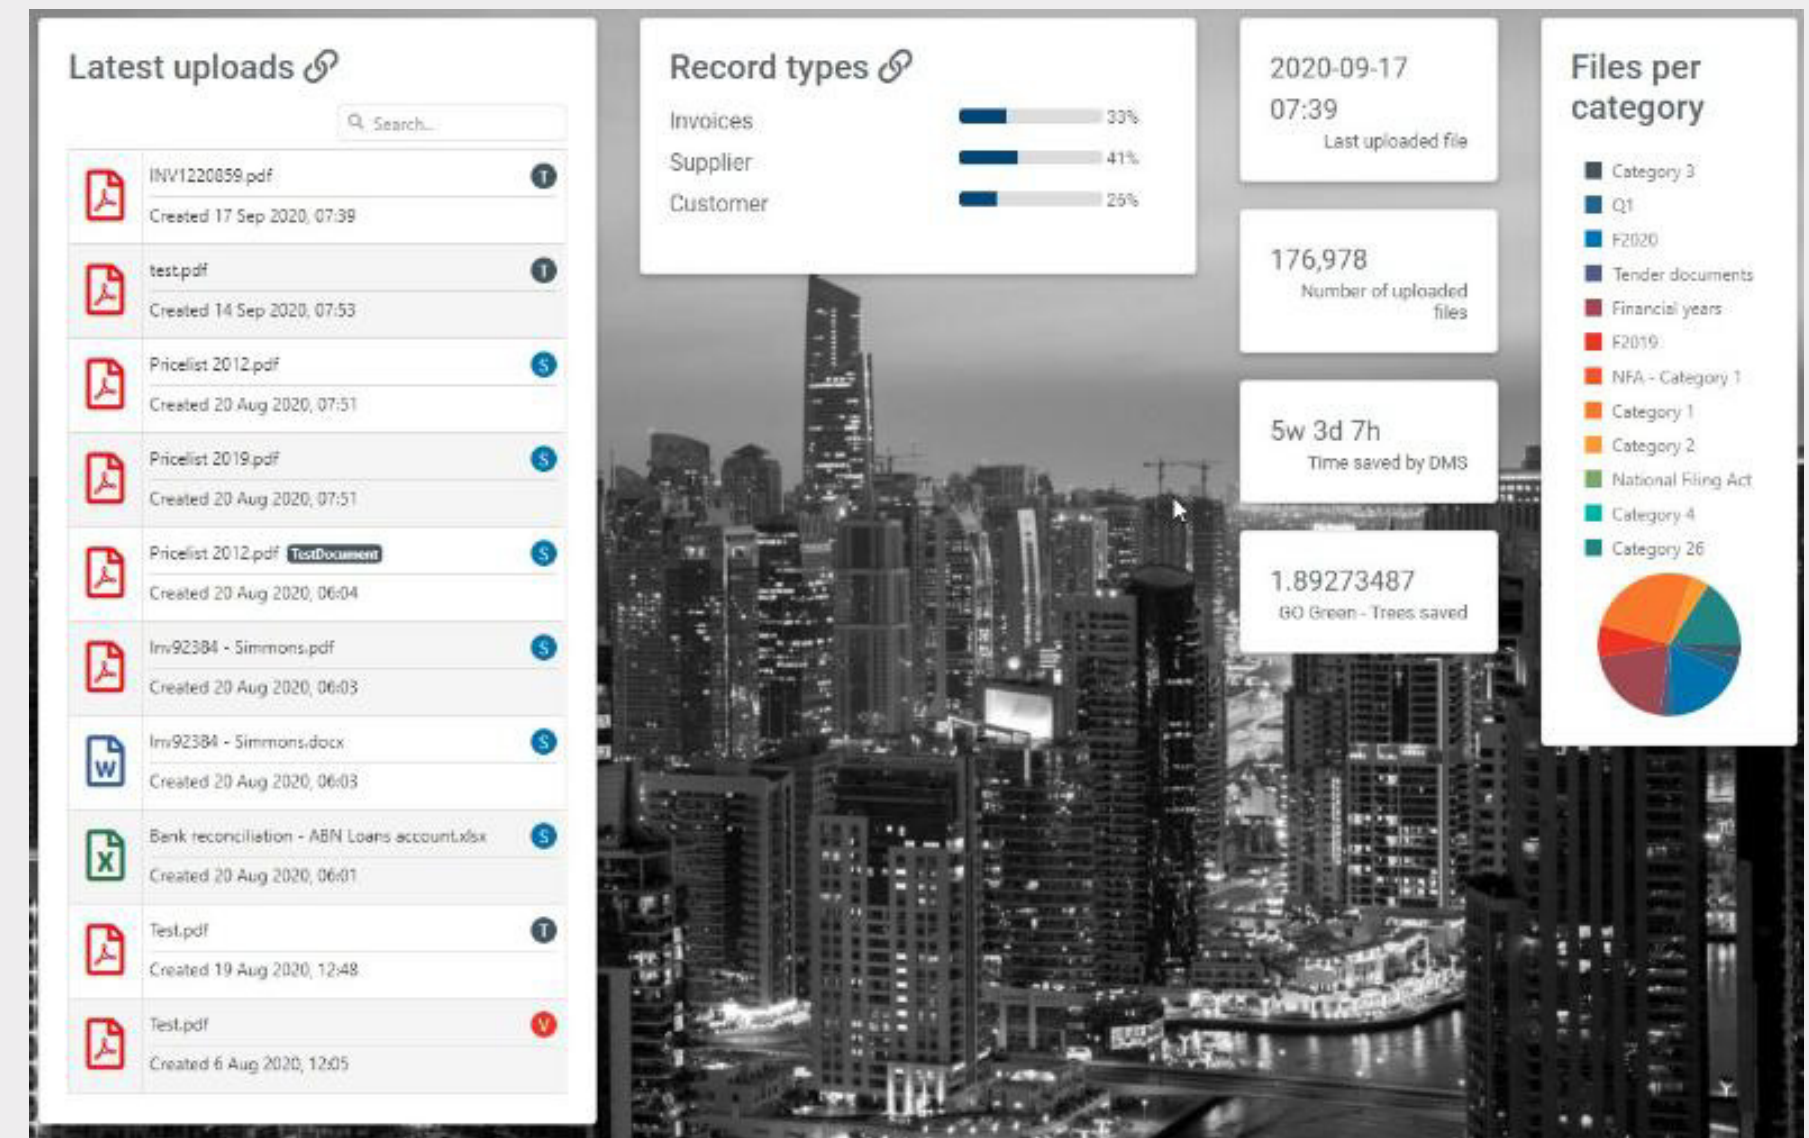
Latest uploads

Search...

INV1220859.pdf
T
Created 17 Sep 2020, 07:39

test.pdf
T
Created 14 Sep 2020, 07:53

Pricelist 2012.pdf
S
Created 20 Aug 2020, 07:51

Pricelist 2019.pdf
S
Created 20 Aug 2020, 07:51

Pricelist 2012.pdf TestDocument
S
Created 20 Aug 2020, 06:04

Inv92384 - Simmons.pdf
S
Created 20 Aug 2020, 06:03

Inv92384 - Simmons.docx
S
Created 20 Aug 2020, 06:03

Bank reconciliation - ABN Loans account.xlsx
S
Created 20 Aug 2020, 06:01

Test.pdf
T
Created 19 Aug 2020, 12:48

Test.pdf
V
Created 6 Aug 2020, 12:05

Record types

Invoices 33%
Supplier 41%
Customer 25%

2020-09-17 07:39
Last uploaded file

176,978
Number of uploaded files

5w 3d 7h
Time saved by DMS

1.89273487
GO Green - Trees saved

Files per category

Category 3
Q1
F2020
Tender documents
Financial years
F2019
NFA - Category 1
Category 1
Category 2
National Filing Act
Category 4
Category 26